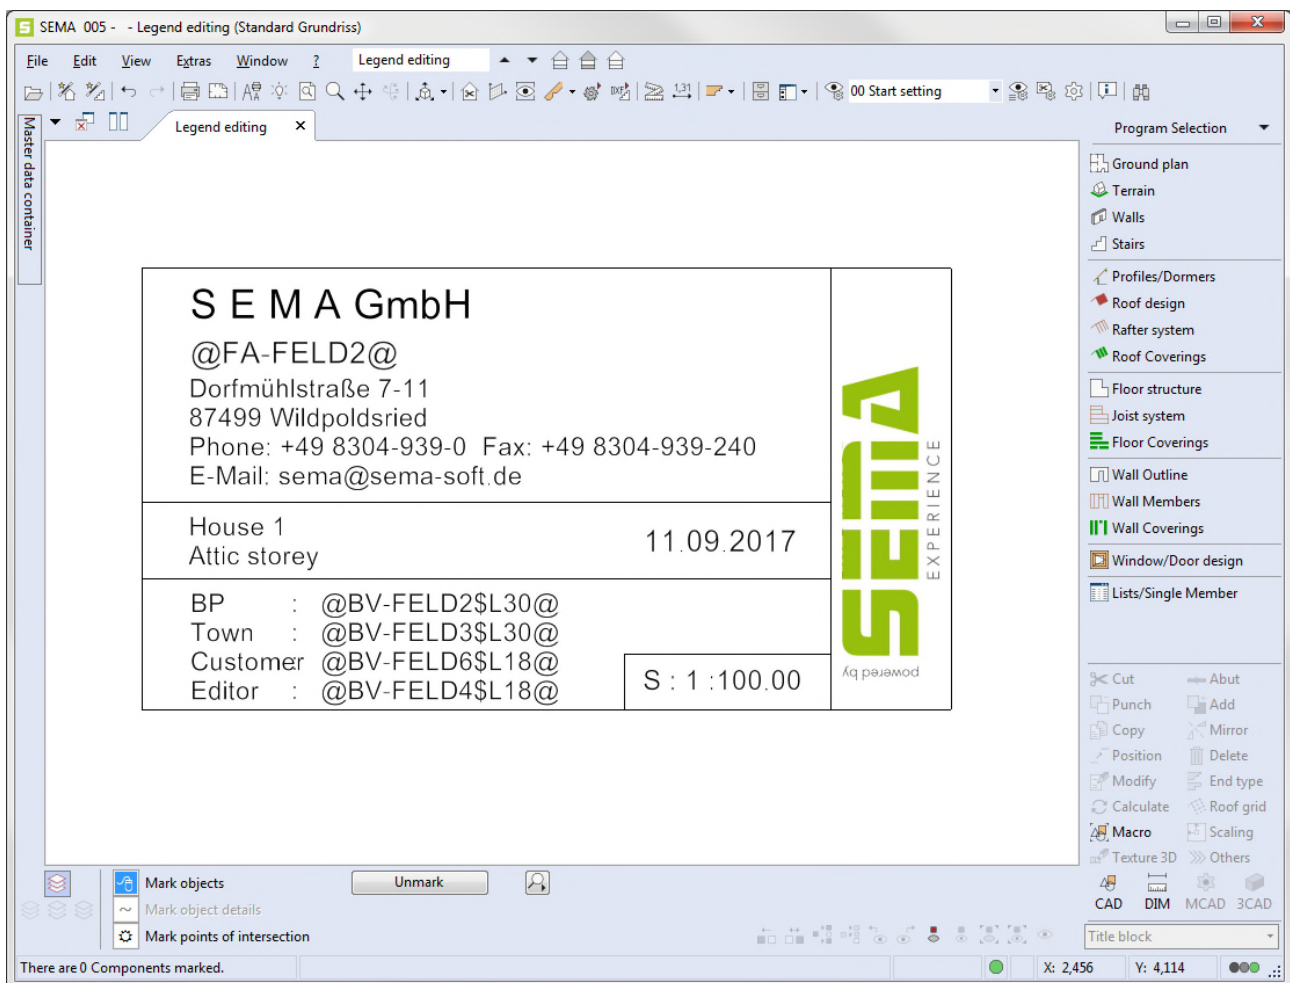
SEMA 005 - - Legend editing (Standard Grundriss)

File Edit View Extras Window ? Legend editing

00 Start setting

Master data container

Legend editing ×

Program Selection

Ground plan
Terrain
Walls
Stairs
Profiles/Dormers
Roof design
Rafter system
Roof Coverings
Floor structure
Joist system
Floor Coverings
Wall Outline
Wall Members
Wall Coverings
Window/Door design
Lists/Single Member

S E M A GmbH
@FA-FELD2@
Dorfmühlstraße 7-11
87499 Wildpoldsried
Phone: +49 8304-939-0 Fax: +49 8304-939-240
E-Mail: sema@sema-soft.de

House 1
Attic storey
11.09.2017

| BP | : | @BV-FELD2$L30@ |
|---|---|---|
| Town | : | @BV-FELD3$L30@ |
| Customer | | @BV-FELD6$L18@ |
| Editor | : | @BV-FELD4$L18@ |

S : 1 :100.00

SEMA
EXPERIENCE
powered by

Cut About
Punch Add
Copy Mirror
Position Delete
Modify End type
Calculate Roof grid
Macro Scaling
Texture 3D Others

CAD DIM MCAD 3CAD

Mark objects
Unmark
Mark object details
Mark points of intersection

Title block

There are 0 Components marked.
X: 2,456 Y: 4,114